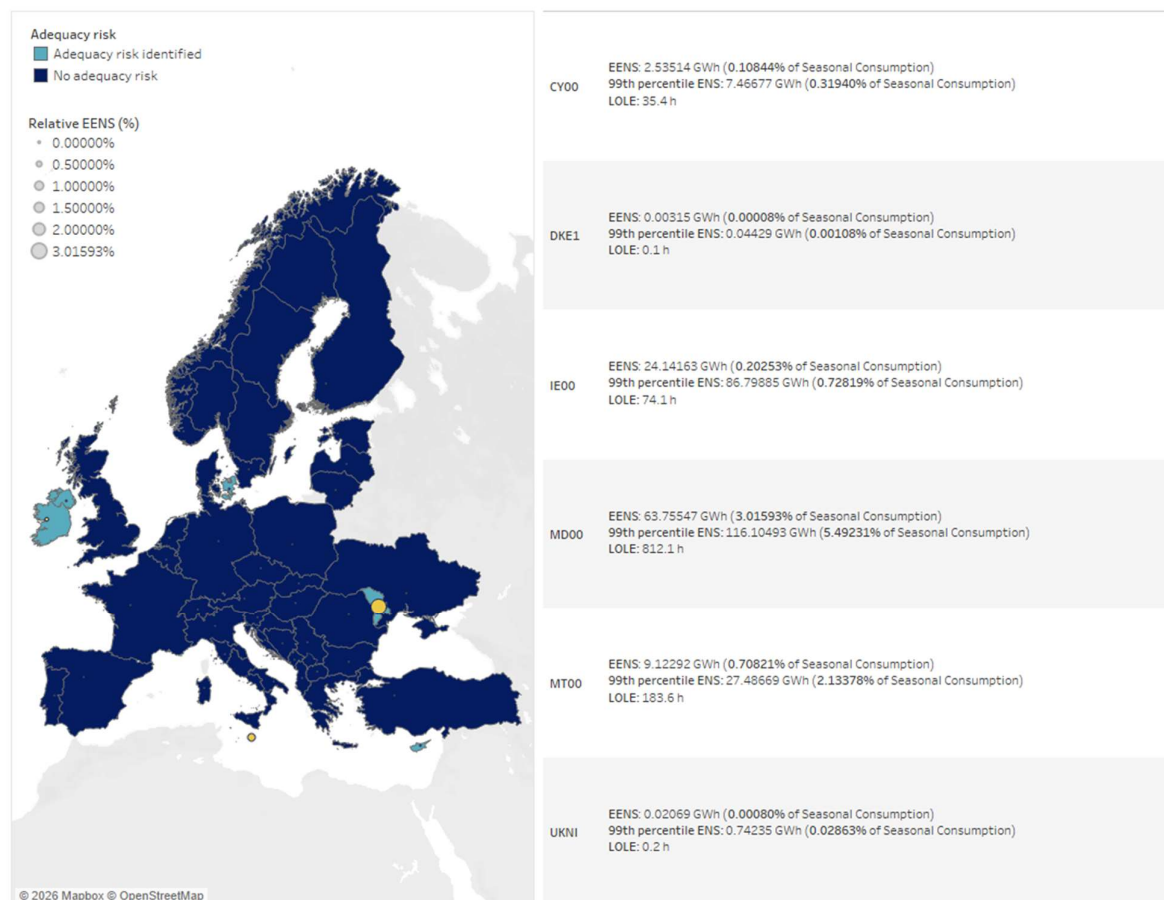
Adequacy risk
Adequacy risk identified
No adequacy risk

Relative EENS (%)
0.00000%
0.50000%
1.00000%
1.50000%
2.00000%
3.01593%

© 2026 Mapbox © OpenStreetMap

CY00
EENS: 2.53514 GWh (0.10844% of Seasonal Consumption)
99th percentile ENS: 7.46677 GWh (0.31940% of Seasonal Consumption)
LOLE: 35.4 h

DKE1
EENS: 0.00315 GWh (0.00008% of Seasonal Consumption)
99th percentile ENS: 0.04429 GWh (0.00108% of Seasonal Consumption)
LOLE: 0.1 h

IE00
EENS: 24.14163 GWh (0.20253% of Seasonal Consumption)
99th percentile ENS: 86.79885 GWh (0.72819% of Seasonal Consumption)
LOLE: 74.1 h

MD00
EENS: 63.75547 GWh (3.01593% of Seasonal Consumption)
99th percentile ENS: 116.10493 GWh (5.49231% of Seasonal Consumption)
LOLE: 812.1 h

MT00
EENS: 9.12292 GWh (0.70821% of Seasonal Consumption)
99th percentile ENS: 27.48669 GWh (2.13378% of Seasonal Consumption)
LOLE: 183.6 h

UKNI
EENS: 0.02069 GWh (0.00080% of Seasonal Consumption)
99th percentile ENS: 0.74235 GWh (0.02863% of Seasonal Consumption)
LOLE: 0.2 h